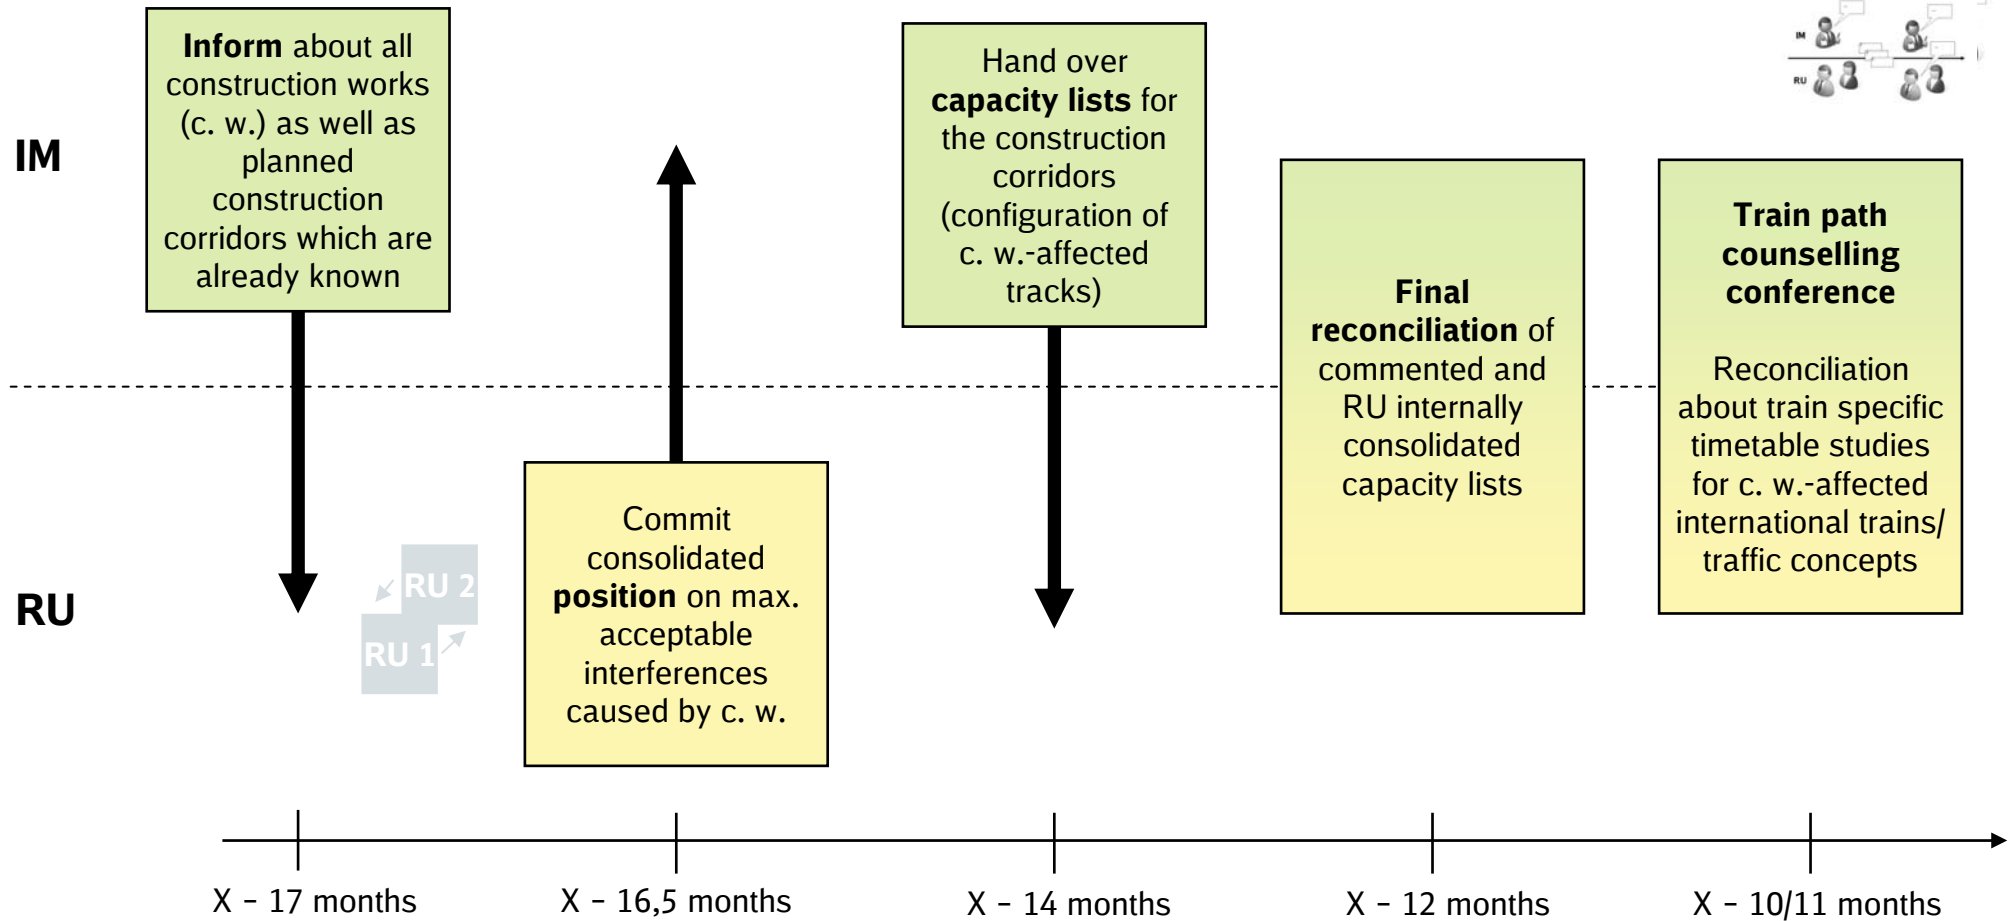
IM

RU

Inform about all construction works (c. w.) as well as planned construction corridors which are already known

RU 2
RU 1

Commit consolidated position on max. acceptable interferences caused by c. w.

Hand over capacity lists for the construction corridors (configuration of c. w.-affected tracks)

Final reconciliation of commented and RU internally consolidated capacity lists

Train path counselling conference

Reconciliation about train specific timetable studies for c. w.-affected international trains/ traffic concepts

IM
RU

X – 17 months
X – 16,5 months
X – 14 months
X – 12 months
X – 10/11 months